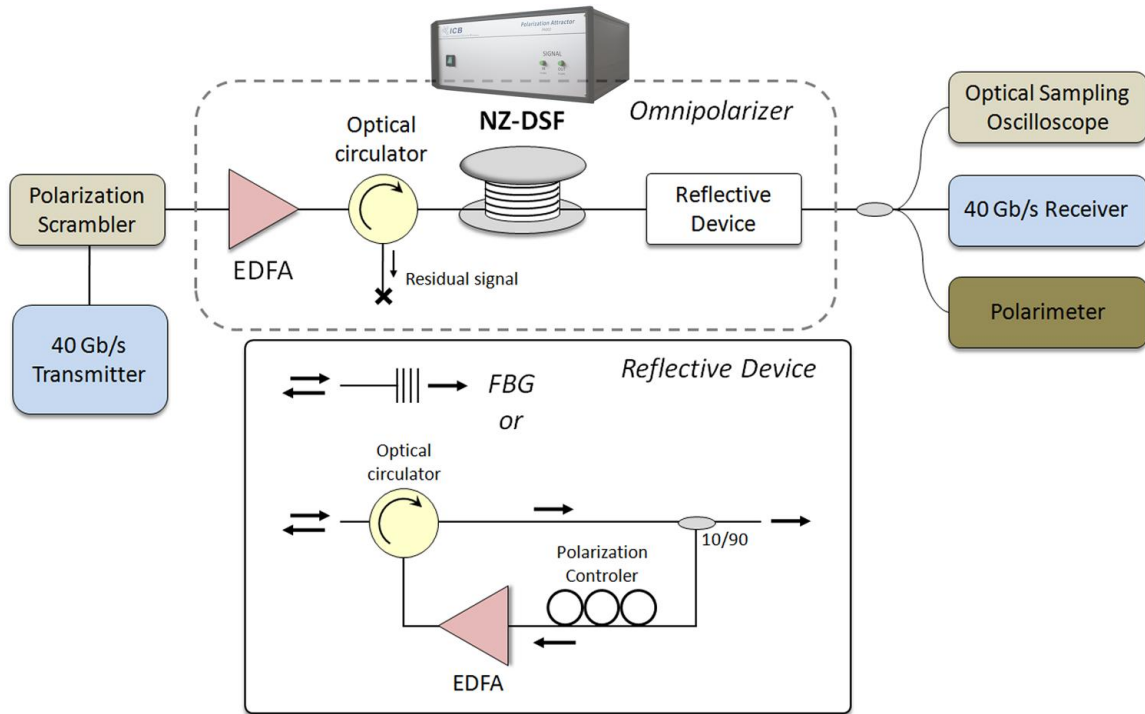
ICB Polarization Attractor

SIGNAL

NZ-DSF

Omnipolarizer

Optical circulator

Polarization Scrambler

EDFA

Residual signal

Reflective Device

Optical Sampling Oscilloscope

40 Gb/s Receiver

Polarimeter

40 Gb/s Transmitter

Reflective Device

FBG

or

Optical circulator

10/90

Polarization Controler

EDFA